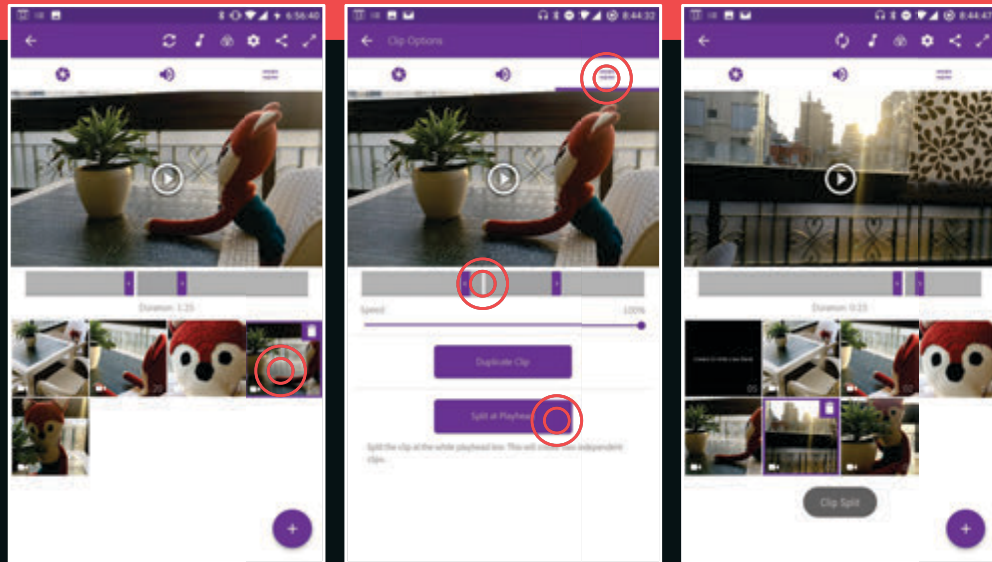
6:56:40

Duration: 1:25

20

8:44:32

Clip Options

Speed

100%

Duplicate Clip

Split at Playhead

Split the clip at the white playhead line. This will create two independent clips.

8:44:47

Duration: 0:23

Clip Split